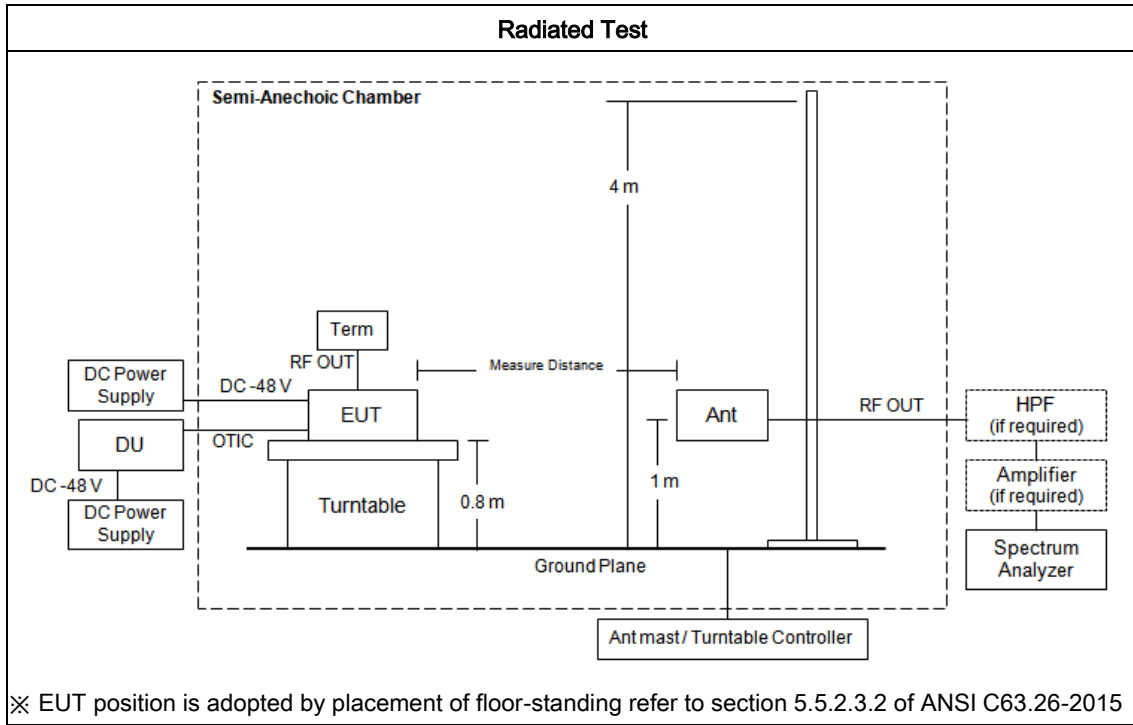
Radiated Test

Semi-Anechoic Chamber

4 m

Term

RF OUT

Measure Distance

DC Power Supply

DC -48 V

EUT

Ant

RF OUT

HPF (if required)

DU

OTIC

Amplifier (if required)

DC -48 V

Turntable

0.8 m

1 m

DC Power Supply

Spectrum Analyzer

Ground Plane

Ant mast / Turntable Controller

※ EUT position is adopted by placement of floor-standing refer to section 5.5.2.3.2 of ANSI C63.26-2015